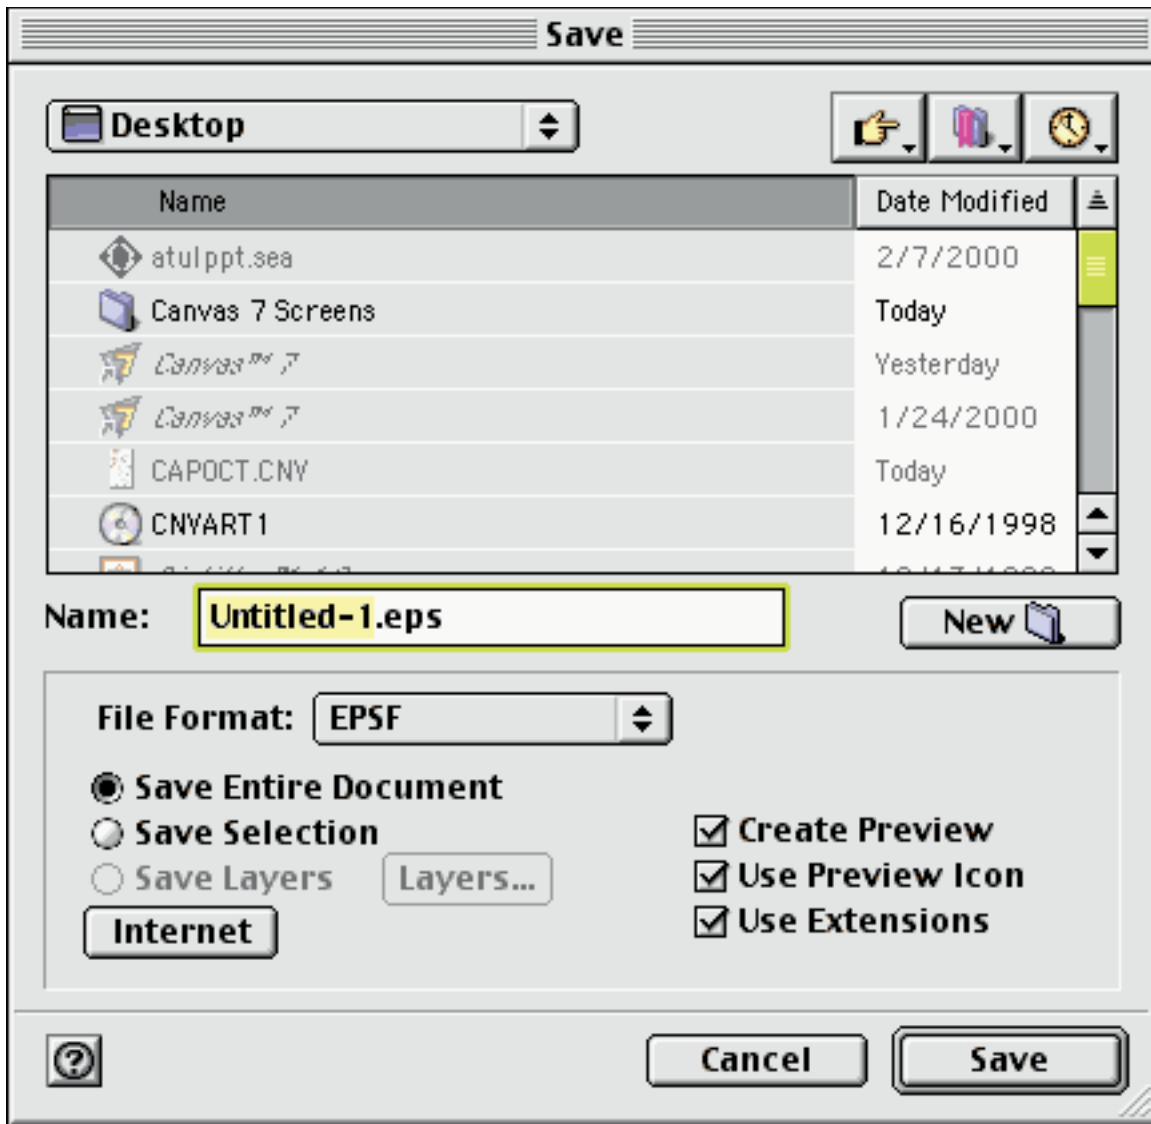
Save

Desktop

| Name | Date Modified |
|---|---|
| atulppt.sea | 2/7/2000 |
| Canvas 7 Screens | Today |
| Canvas™ 7 | Yesterday |
| Canvas™ 7 | 1/24/2000 |
| CAPOCT.CNY | Today |
| CNYART1 | 12/16/1998 |
| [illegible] | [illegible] |

Name: Untitled-1.eps

New

File Format: EPSF

Save Entire Document
Save Selection
Save Layers
Layers...
Internet

Create Preview
Use Preview Icon
Use Extensions

Cancel
Save